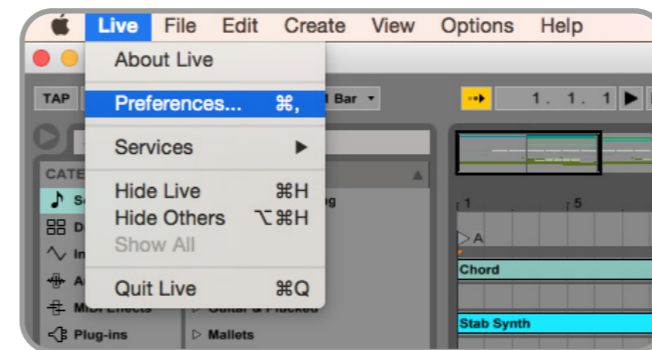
Live File Edit Create View Options Help

About Live

Preferences... ⌘,

Services ▶

Hide Live ⌘H
Hide Others ⌥⌘H
Show All

Quit Live ⌘Q

TAP

1 Bar

1. 1. 1

CATE

S

D

In

A

MIDI Effects

Plug-ins

eg

Guitar & Plucked

Mallets

1

5

A

Chord

Stab Synth